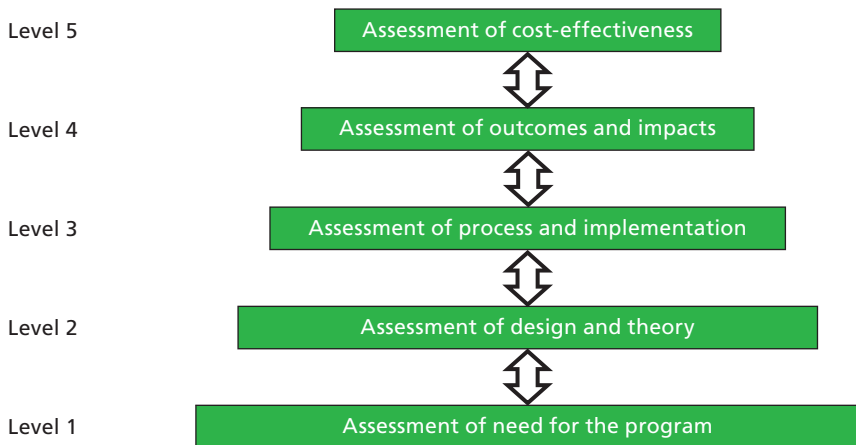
Level 5 Assessment of cost-effectiveness

Level 4 Assessment of outcomes and impacts

Level 3 Assessment of process and implementation

Level 2 Assessment of design and theory

Level 1 Assessment of need for the program